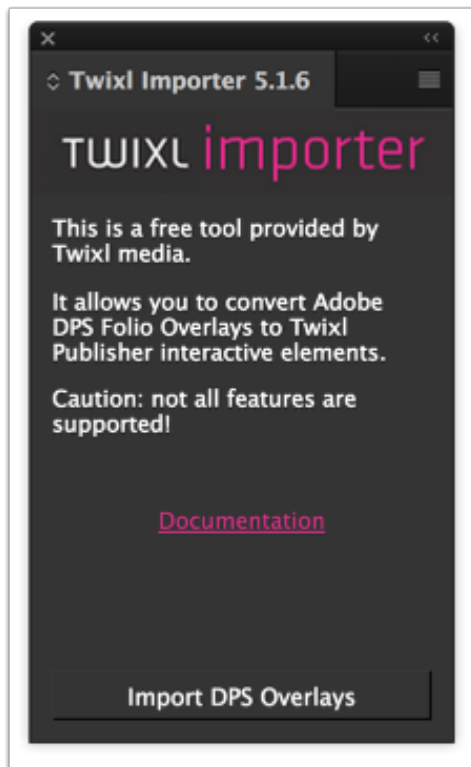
×
‹‹
Twixl Importer 5.1.6

TWIXL importer

This is a free tool provided by Twixl media.

It allows you to convert Adobe DPS Folio Overlays to Twixl Publisher interactive elements.

Caution: not all features are supported!

Documentation

Import DPS Overlays